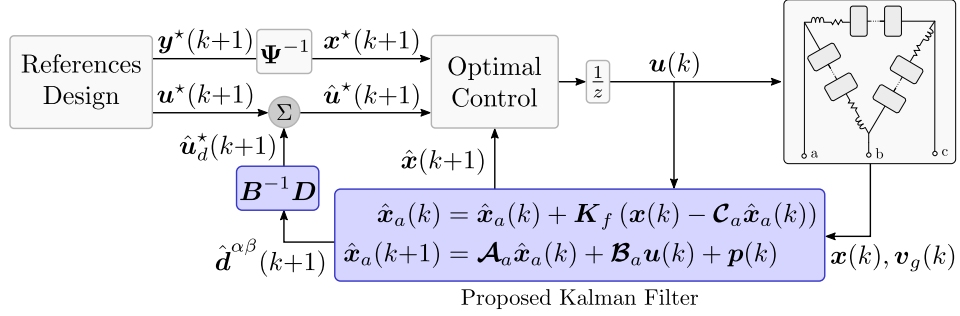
References Design

$\boldsymbol{y}^{\star}(k+1)$

$\boldsymbol{\Psi}^{-1}$

$\boldsymbol{x}^{\star}(k+1)$

$\boldsymbol{u}^{\star}(k+1)$

$\Sigma$

$\hat{\boldsymbol{u}}^{\star}(k+1)$

Optimal Control

$\frac{1}{z}$

$\boldsymbol{u}(k)$

a

b

c

$\hat{\boldsymbol{u}}_d^{\star}(k+1)$

$\hat{\boldsymbol{x}}(k+1)$

$\boldsymbol{B}^{-1}\boldsymbol{D}$

$\hat{\boldsymbol{x}}_a(k) = \hat{\boldsymbol{x}}_a(k) + \boldsymbol{K}_f\left(\boldsymbol{x}(k) - \boldsymbol{\mathcal{C}}_a\hat{\boldsymbol{x}}_a(k)\right)$

$\hat{\boldsymbol{x}}_a(k+1) = \boldsymbol{\mathcal{A}}_a\hat{\boldsymbol{x}}_a(k) + \boldsymbol{\mathcal{B}}_a\boldsymbol{u}(k) + \boldsymbol{p}(k)$

$\hat{\boldsymbol{d}}^{\alpha\beta}(k+1)$

$\boldsymbol{x}(k), \boldsymbol{v}_g(k)$

Proposed Kalman Filter